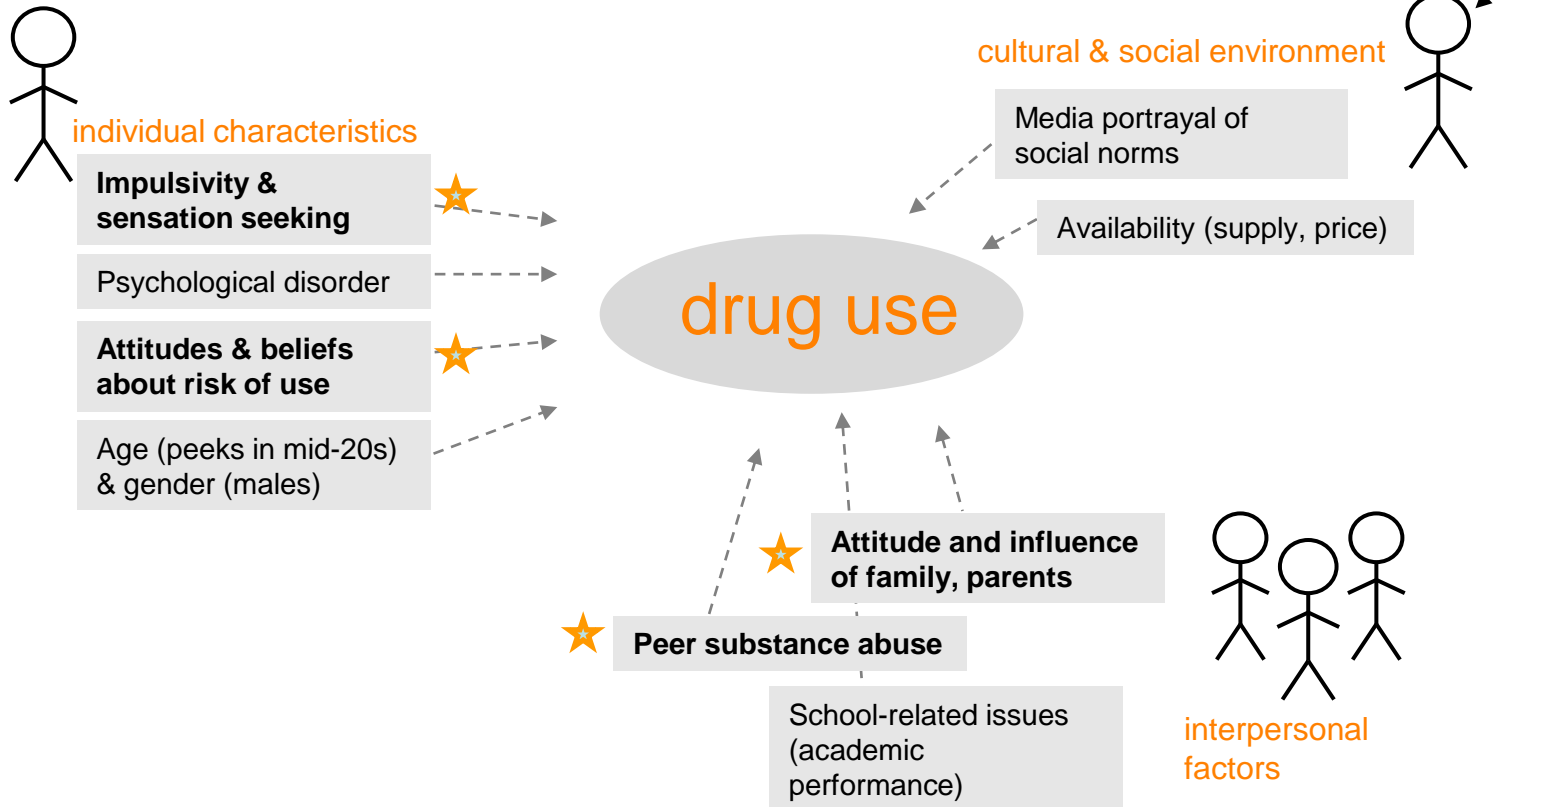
individual characteristics

Impulsivity & sensation seeking

Psychological disorder

Attitudes & beliefs about risk of use

Age (peeks in mid-20s) & gender (males)

drug use

cultural & social environment

Media portrayal of social norms

Availability (supply, price)

Attitude and influence of family, parents

Peer substance abuse

School-related issues (academic performance)

interpersonal factors